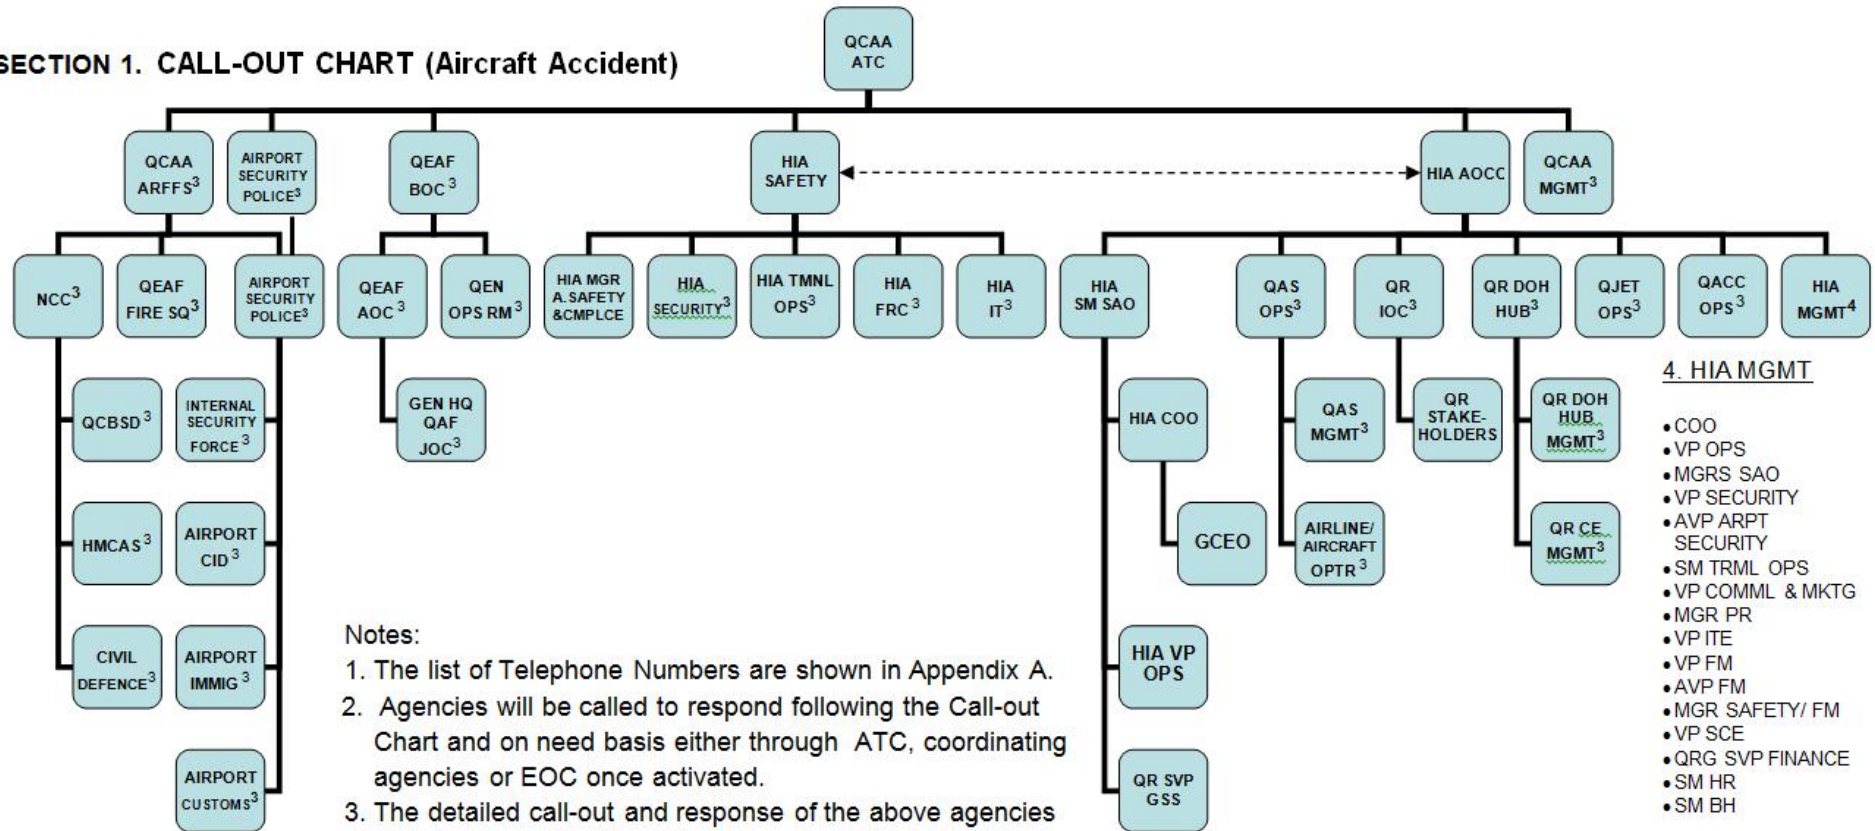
SECTION 1. CALL-OUT CHART (Aircraft Accident)

QCAA ATC

QCAA ARFFS$^3$

AIRPORT SECURITY POLICE$^3$

QEAF BOC$^3$

HIA SAFETY

HIA AOCC

QCAA MGMT$^3$

NCC$^3$

QEAF FIRE SQ$^3$

AIRPORT SECURITY POLICE$^3$

QEAF AOC$^3$

QEN OPS RM$^3$

HIA MGR A.SAFETY &CMPLCE

HIA SECURITY$^3$

HIA TMNL OPS$^3$

HIA FRC$^3$

HIA IT$^3$

HIA SM SAO

QAS OPS$^3$

QR IOC$^3$

QR DOH HUB$^3$

QJET OPS$^3$

QACC OPS$^3$

HIA MGMT$^4$

QCBSD$^3$

INTERNAL SECURITY FORCE$^3$

GEN HQ QAF JOC$^3$

HIA COO

QAS MGMT$^3$

QR STAKE-HOLDERS

QR DOH HUB MGMT$^3$

HMCAS$^3$

AIRPORT CID$^3$

GCEO

AIRLINE/ AIRCRAFT OPTR$^3$

QR CE MGMT$^3$

CIVIL DEFENCE$^3$

AIRPORT IMMIG$^3$

HIA VP OPS

AIRPORT CUSTOMS$^3$

QR SVP GSS

Notes:
1. The list of Telephone Numbers are shown in Appendix A.
2. Agencies will be called to respond following the Call-out Chart and on need basis either through ATC, coordinating agencies or EOC once activated.
3. The detailed call-out and response of the above agencies

4. HIA MGMT

• COO
• VP OPS
• MGRS SAO
• VP SECURITY
• AVP ARPT SECURITY
• SM TRML OPS
• VP COMML & MKTG
• MGR PR
• VP ITE
• VP FM
• AVP FM
• MGR SAFETY/ FM
• VP SCE
• QRG SVP FINANCE
• SM HR
• SM BH